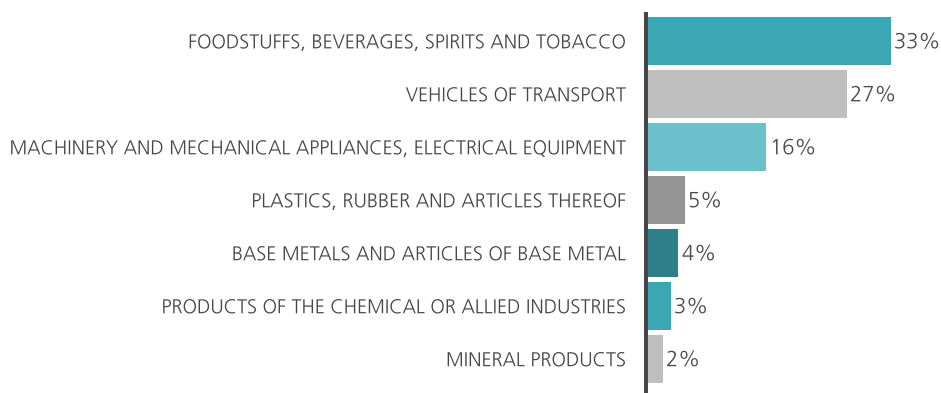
FOODSTUFFS, BEVERAGES, SPIRITS AND TOBACCO 33%
VEHICLES OF TRANSPORT 27%
MACHINERY AND MECHANICAL APPLIANCES, ELECTRICAL EQUIPMENT 16%
PLASTICS, RUBBER AND ARTICLES THEREOF 5%
BASE METALS AND ARTICLES OF BASE METAL 4%
PRODUCTS OF THE CHEMICAL OR ALLIED INDUSTRIES 3%
MINERAL PRODUCTS 2%